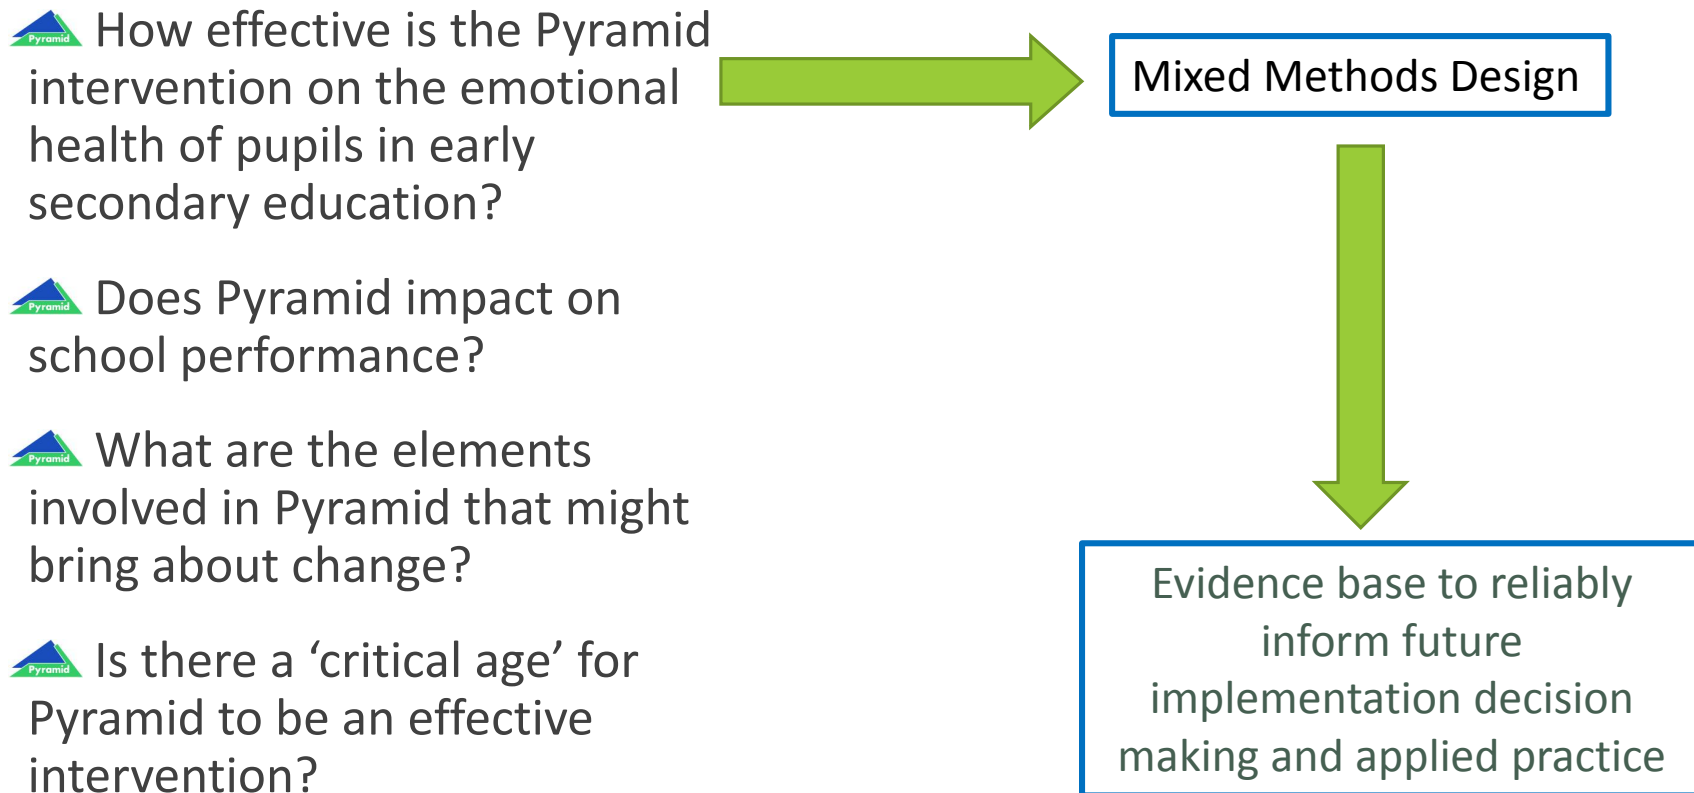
Pyramid How effective is the Pyramid intervention on the emotional health of pupils in early secondary education?

Pyramid Does Pyramid impact on school performance?

Pyramid What are the elements involved in Pyramid that might bring about change?

Pyramid Is there a ‘critical age’ for Pyramid to be an effective intervention?

Mixed Methods Design

Evidence base to reliably inform future implementation decision making and applied practice